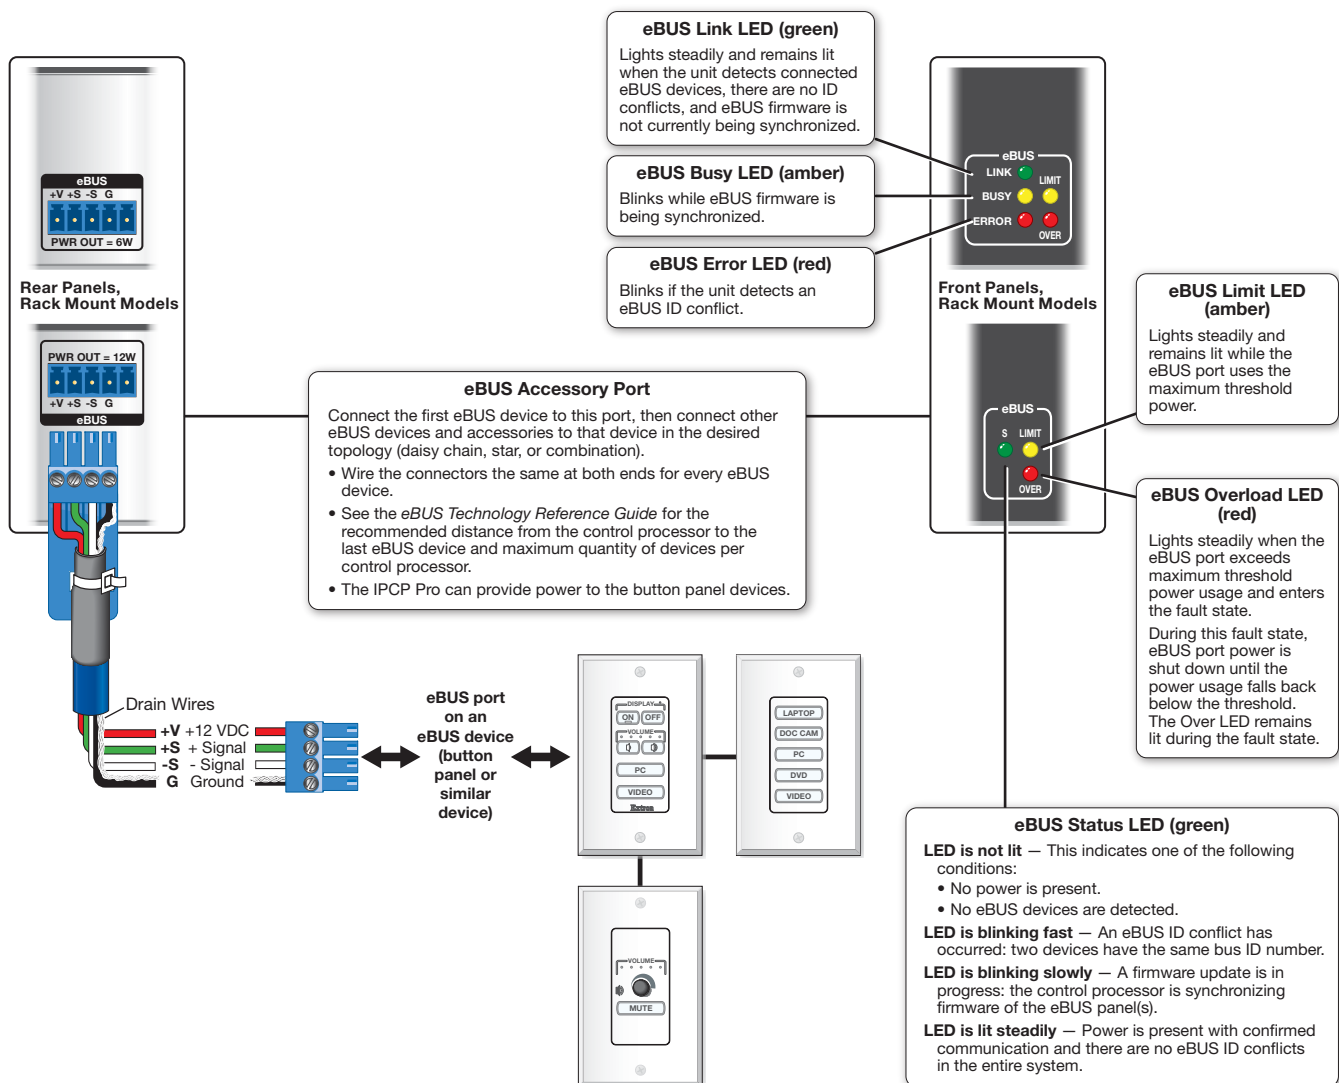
eBUS Link LED (green)
Lights steadily and remains lit when the unit detects connected eBUS devices, there are no ID conflicts, and eBUS firmware is not currently being synchronized.

eBUS Busy LED (amber)
Blinks while eBUS firmware is being synchronized.

eBUS Error LED (red)
Blinks if the unit detects an eBUS ID conflict.

eBUS
+V +S -S G
PWR OUT = 6W

Rear Panels, Rack Mount Models

PWR OUT = 12W
+V +S -S G
eBUS

eBUS
LINK
LIMIT
BUSY
ERROR
OVER

Front Panels, Rack Mount Models

eBUS Limit LED (amber)
Lights steadily and remains lit while the eBUS port uses the maximum threshold power.

eBUS Accessory Port
Connect the first eBUS device to this port, then connect other eBUS devices and accessories to that device in the desired topology (daisy chain, star, or combination).
• Wire the connectors the same at both ends for every eBUS device.
• See the eBUS Technology Reference Guide for the recommended distance from the control processor to the last eBUS device and maximum quantity of devices per control processor.
• The IPCP Pro can provide power to the button panel devices.

eBUS
S
LIMIT
OVER

eBUS Overload LED (red)
Lights steadily when the eBUS port exceeds maximum threshold power usage and enters the fault state.
During this fault state, eBUS port power is shut down until the power usage falls back below the threshold. The Over LED remains lit during the fault state.

Drain Wires
+V +12 VDC
+S + Signal
-S - Signal
G Ground

eBUS port on an eBUS device (button panel or similar device)

DISPLAY
ON
OFF
VOLUME
PC
VIDEO
Extron

LAPTOP
DOC CAM
PC
DVD
VIDEO

VOLUME
MUTE

eBUS Status LED (green)
LED is not lit — This indicates one of the following conditions:
• No power is present.
• No eBUS devices are detected.
LED is blinking fast — An eBUS ID conflict has occurred: two devices have the same bus ID number.
LED is blinking slowly — A firmware update is in progress: the control processor is synchronizing firmware of the eBUS panel(s).
LED is lit steadily — Power is present with confirmed communication and there are no eBUS ID conflicts in the entire system.